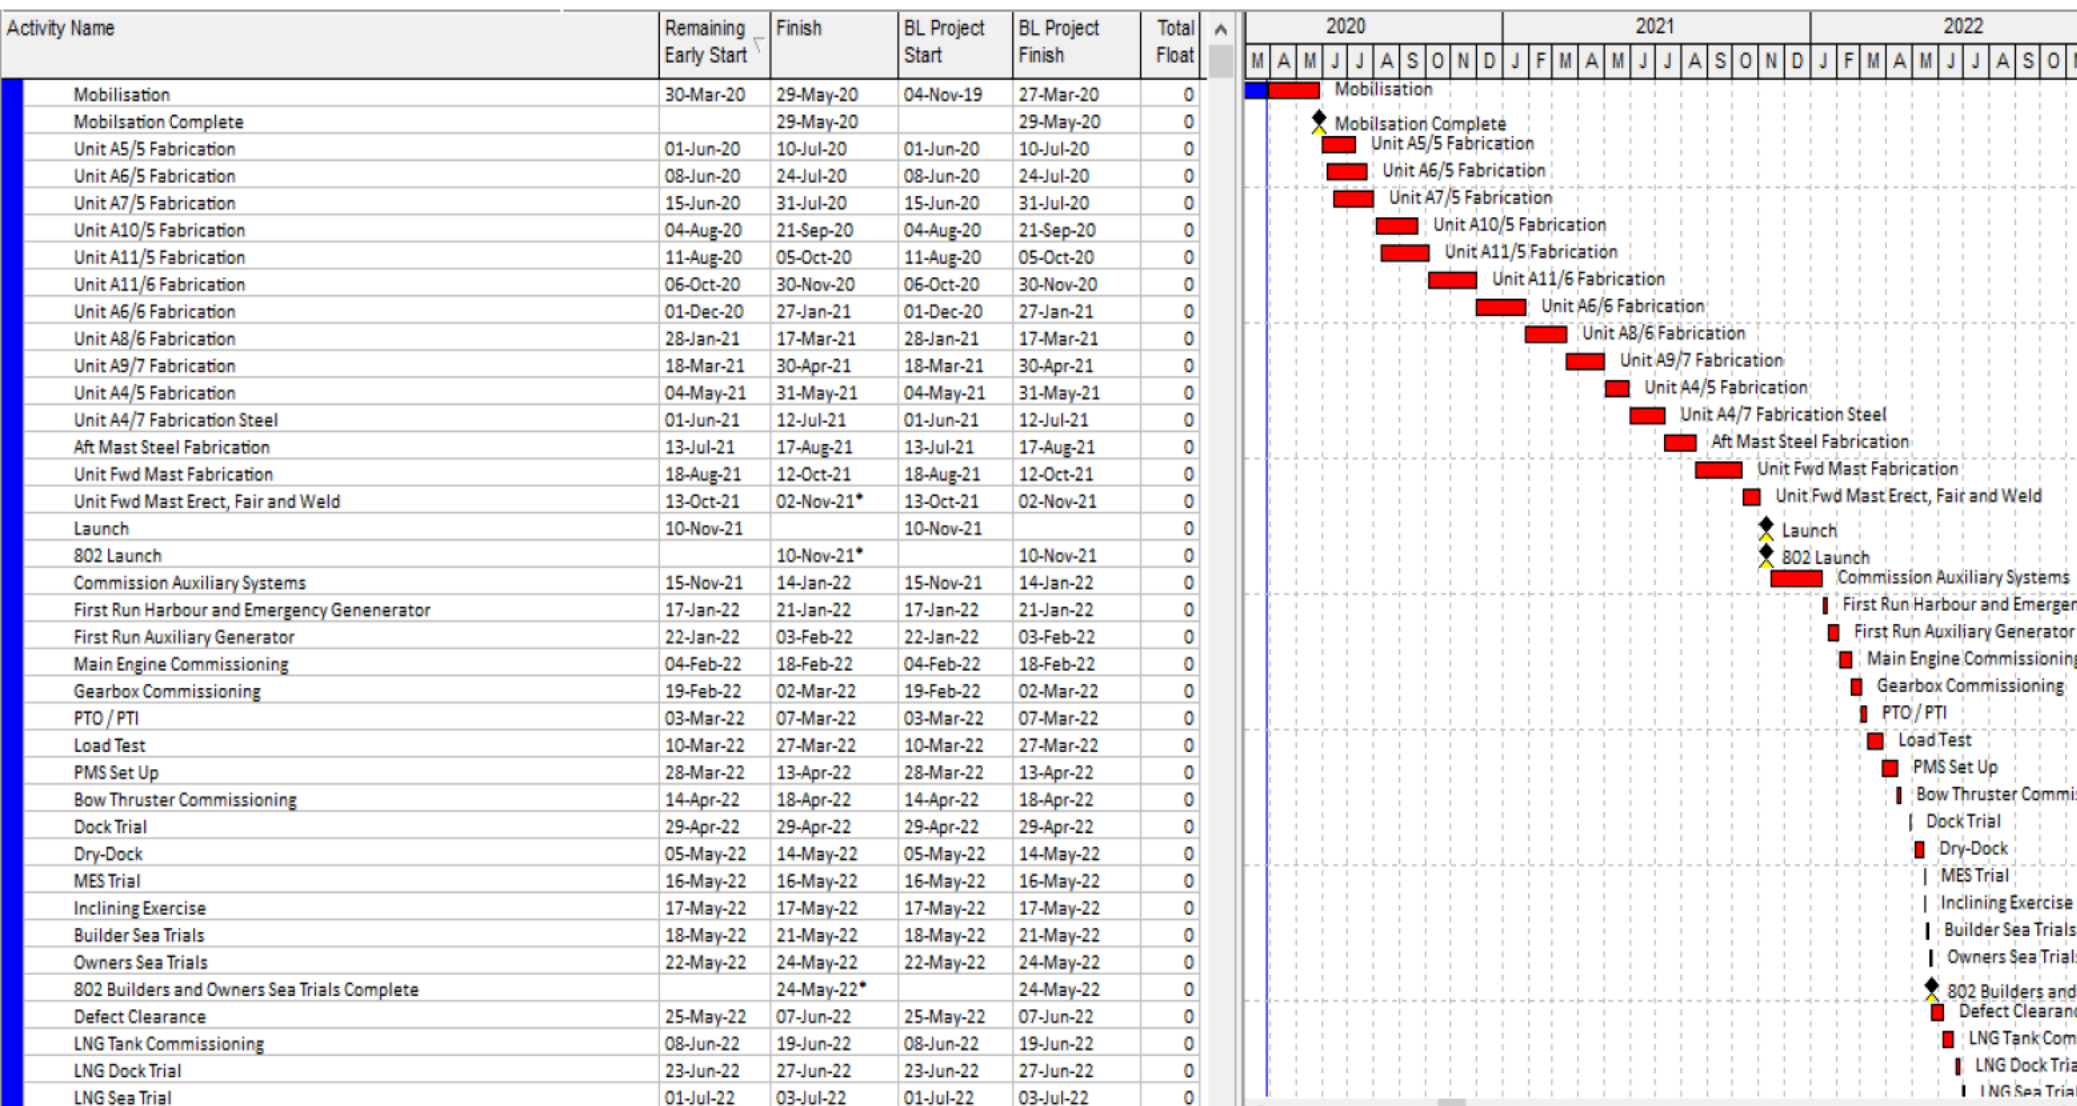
| Activity Name | Remaining Early Start | Finish | BL Project Start | BL Project Finish | Total Float |
|---|---|---|---|---|---|
| Mobilisation | 30-Mar-20 | 29-May-20 | 04-Nov-19 | 27-Mar-20 | 0 |
| Mobilsation Complete | | 29-May-20 | | 29-May-20 | 0 |
| Unit A5/5 Fabrication | 01-Jun-20 | 10-Jul-20 | 01-Jun-20 | 10-Jul-20 | 0 |
| Unit A6/5 Fabrication | 08-Jun-20 | 24-Jul-20 | 08-Jun-20 | 24-Jul-20 | 0 |
| Unit A7/5 Fabrication | 15-Jun-20 | 31-Jul-20 | 15-Jun-20 | 31-Jul-20 | 0 |
| Unit A10/5 Fabrication | 04-Aug-20 | 21-Sep-20 | 04-Aug-20 | 21-Sep-20 | 0 |
| Unit A11/5 Fabrication | 11-Aug-20 | 05-Oct-20 | 11-Aug-20 | 05-Oct-20 | 0 |
| Unit A11/6 Fabrication | 06-Oct-20 | 30-Nov-20 | 06-Oct-20 | 30-Nov-20 | 0 |
| Unit A6/6 Fabrication | 01-Dec-20 | 27-Jan-21 | 01-Dec-20 | 27-Jan-21 | 0 |
| Unit A8/6 Fabrication | 28-Jan-21 | 17-Mar-21 | 28-Jan-21 | 17-Mar-21 | 0 |
| Unit A9/7 Fabrication | 18-Mar-21 | 30-Apr-21 | 18-Mar-21 | 30-Apr-21 | 0 |
| Unit A4/5 Fabrication | 04-May-21 | 31-May-21 | 04-May-21 | 31-May-21 | 0 |
| Unit A4/7 Fabrication Steel | 01-Jun-21 | 12-Jul-21 | 01-Jun-21 | 12-Jul-21 | 0 |
| Aft Mast Steel Fabrication | 13-Jul-21 | 17-Aug-21 | 13-Jul-21 | 17-Aug-21 | 0 |
| Unit Fwd Mast Fabrication | 18-Aug-21 | 12-Oct-21 | 18-Aug-21 | 12-Oct-21 | 0 |
| Unit Fwd Mast Erect, Fair and Weld | 13-Oct-21 | 02-Nov-21* | 13-Oct-21 | 02-Nov-21 | 0 |
| Launch | 10-Nov-21 | | 10-Nov-21 | | 0 |
| 802 Launch | | 10-Nov-21* | | 10-Nov-21 | 0 |
| Commission Auxiliary Systems | 15-Nov-21 | 14-Jan-22 | 15-Nov-21 | 14-Jan-22 | 0 |
| First Run Harbour and Emergency Genenerator | 17-Jan-22 | 21-Jan-22 | 17-Jan-22 | 21-Jan-22 | 0 |
| First Run Auxiliary Generator | 22-Jan-22 | 03-Feb-22 | 22-Jan-22 | 03-Feb-22 | 0 |
| Main Engine Commissioning | 04-Feb-22 | 18-Feb-22 | 04-Feb-22 | 18-Feb-22 | 0 |
| Gearbox Commissioning | 19-Feb-22 | 02-Mar-22 | 19-Feb-22 | 02-Mar-22 | 0 |
| PTO / PTI | 03-Mar-22 | 07-Mar-22 | 03-Mar-22 | 07-Mar-22 | 0 |
| Load Test | 10-Mar-22 | 27-Mar-22 | 10-Mar-22 | 27-Mar-22 | 0 |
| PMS Set Up | 28-Mar-22 | 13-Apr-22 | 28-Mar-22 | 13-Apr-22 | 0 |
| Bow Thruster Commissioning | 14-Apr-22 | 18-Apr-22 | 14-Apr-22 | 18-Apr-22 | 0 |
| Dock Trial | 29-Apr-22 | 29-Apr-22 | 29-Apr-22 | 29-Apr-22 | 0 |
| Dry-Dock | 05-May-22 | 14-May-22 | 05-May-22 | 14-May-22 | 0 |
| MES Trial | 16-May-22 | 16-May-22 | 16-May-22 | 16-May-22 | 0 |
| Inclining Exercise | 17-May-22 | 17-May-22 | 17-May-22 | 17-May-22 | 0 |
| Builder Sea Trials | 18-May-22 | 21-May-22 | 18-May-22 | 21-May-22 | 0 |
| Owners Sea Trials | 22-May-22 | 24-May-22 | 22-May-22 | 24-May-22 | 0 |
| 802 Builders and Owners Sea Trials Complete | | 24-May-22* | | 24-May-22 | 0 |
| Defect Clearance | 25-May-22 | 07-Jun-22 | 25-May-22 | 07-Jun-22 | 0 |
| LNG Tank Commissioning | 08-Jun-22 | 19-Jun-22 | 08-Jun-22 | 19-Jun-22 | 0 |
| LNG Dock Trial | 23-Jun-22 | 27-Jun-22 | 23-Jun-22 | 27-Jun-22 | 0 |
| LNG Sea Trial | 01-Jul-22 | 03-Jul-22 | 01-Jul-22 | 03-Jul-22 | 0 |

2020 2021 2022
M A M J J A S O N D J F M A M J J A S O N D J F M A M J J A S O

Mobilisation
Mobilsation Complete
Unit A5/5 Fabrication
Unit A6/5 Fabrication
Unit A7/5 Fabrication
Unit A10/5 Fabrication
Unit A11/5 Fabrication
Unit A11/6 Fabrication
Unit A6/6 Fabrication
Unit A8/6 Fabrication
Unit A9/7 Fabrication
Unit A4/5 Fabrication
Unit A4/7 Fabrication Steel
Aft Mast Steel Fabrication
Unit Fwd Mast Fabrication
Unit Fwd Mast Erect, Fair and Weld
Launch
802 Launch
Commission Auxiliary Systems
First Run Harbour and Emerger
First Run Auxiliary Generator
Main Engine Commissioning
Gearbox Commissioning
PTO / PTI
Load Test
PMS Set Up
Bow Thruster Commis
Dock Trial
Dry-Dock
MES Trial
Inclining Exercise
Builder Sea Trials
Owners Sea Trial
802 Builders and
Defect Clearanc
LNG Tank Com
LNG Dock Tria
LNG Sea Trial